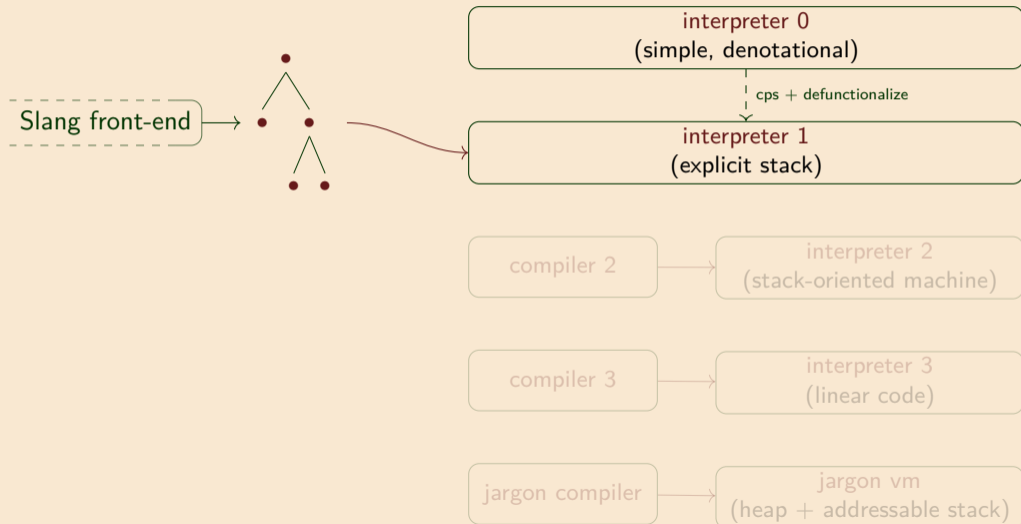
interpreter 0
(simple, denotational)

cps + defunctionalize

Slang front-end

interpreter 1
(explicit stack)

compiler 2

interpreter 2
(stack-oriented machine)

compiler 3

interpreter 3
(linear code)

jargon compiler

jargon vm
(heap + addressable stack)